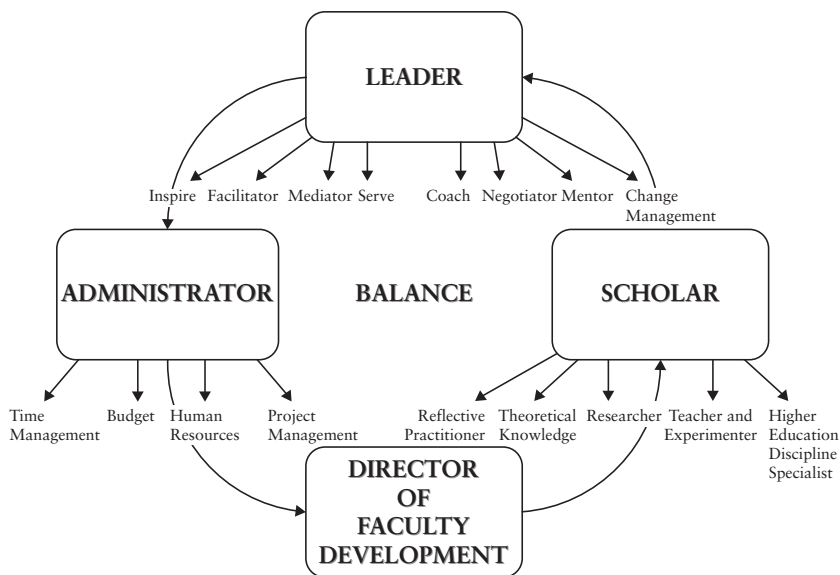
LEADER

Inspire Facilitator Mediator Serve Coach Negotiator Mentor Change Management

ADMINISTRATOR

BALANCE

SCHOLAR

Time Management Budget Human Resources Project Management

Reflective Practitioner Theoretical Knowledge Researcher Teacher and Experimenter Higher Education Discipline Specialist

DIRECTOR OF FACULTY DEVELOPMENT